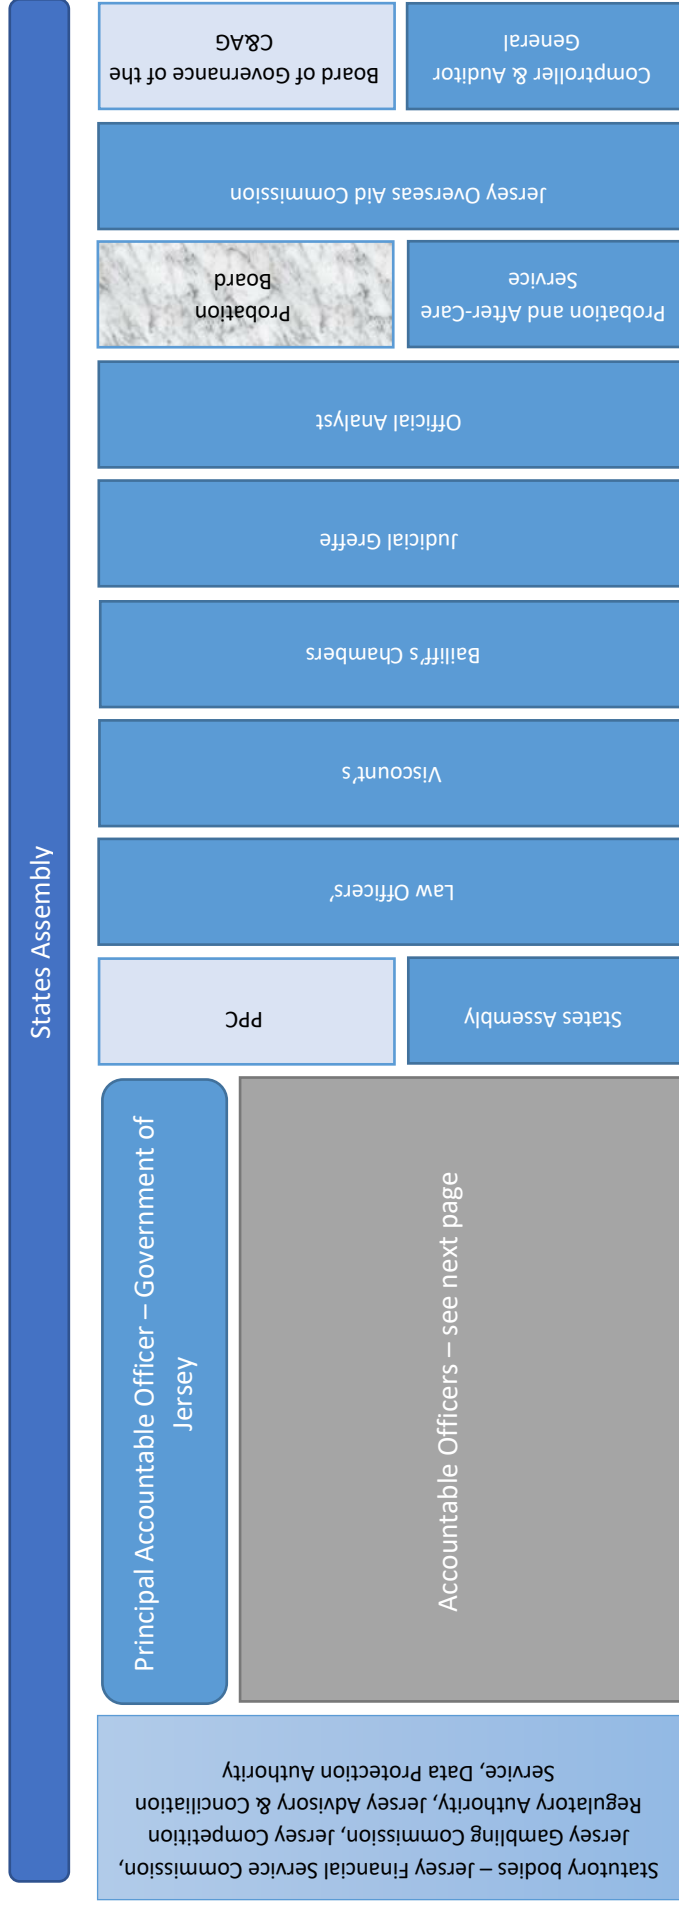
States Assembly

Principal Accountable Officer – Government of Jersey

Accountable Officers – see next page

Statutory bodies – Jersey Financial Service Commission, Jersey Gambling Commission, Jersey Competition Regulatory Authority, Jersey Advisory & Conciliation Service, Data Protection Authority

States Assembly

PPC

Law Officers'

Viscount's

Bailiff's Chambers

Judicial Greffe

Official Analyst

Probation and After-Care Service

Probation Board

Jersey Overseas Aid Commission

Comptroller & Auditor General

Board of Governance of the C&AG